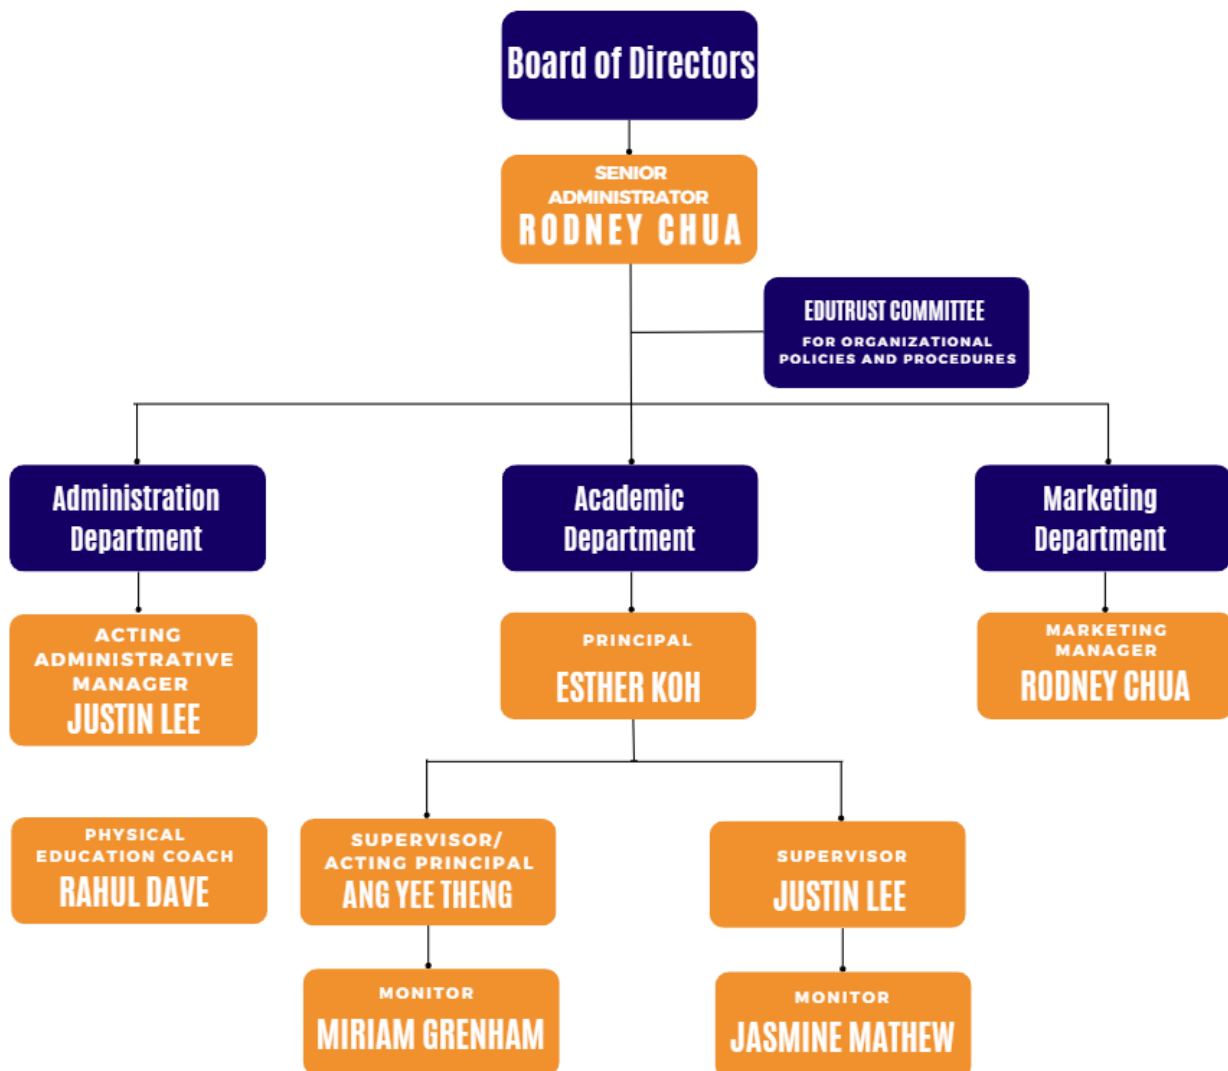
Board of Directors

SENIOR ADMINISTRATOR
RODNEY CHUA

EDUTRUST COMMITTEE
FOR ORGANIZATIONAL POLICIES AND PROCEDURES

Administration Department

Academic Department

Marketing Department

ACTING ADMINISTRATIVE MANAGER
JUSTIN LEE

PRINCIPAL
ESTHER KOH

MARKETING MANAGER
RODNEY CHUA

PHYSICAL EDUCATION COACH
RAHUL DAVE

SUPERVISOR/ ACTING PRINCIPAL
ANG YEE THENG

SUPERVISOR
JUSTIN LEE

MONITOR
MIRIAM GRENHAM

MONITOR
JASMINE MATHEW